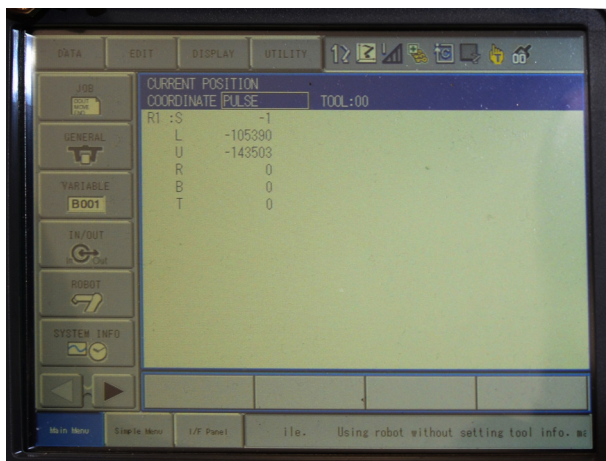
DATA EDIT DISPLAY UTILITY

JOB

GENERAL

VARIABLE
B001

IN/OUT

ROBOT

SYSTEM INFO

CURRENT POSITION
COORDINATE PULSE TOOL:00
R1 :S -1
L -105390
U -143503
R 0
B 0
T 0

Main Menu Simple Menu I/F Panel ile. Using robot without setting tool info. m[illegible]